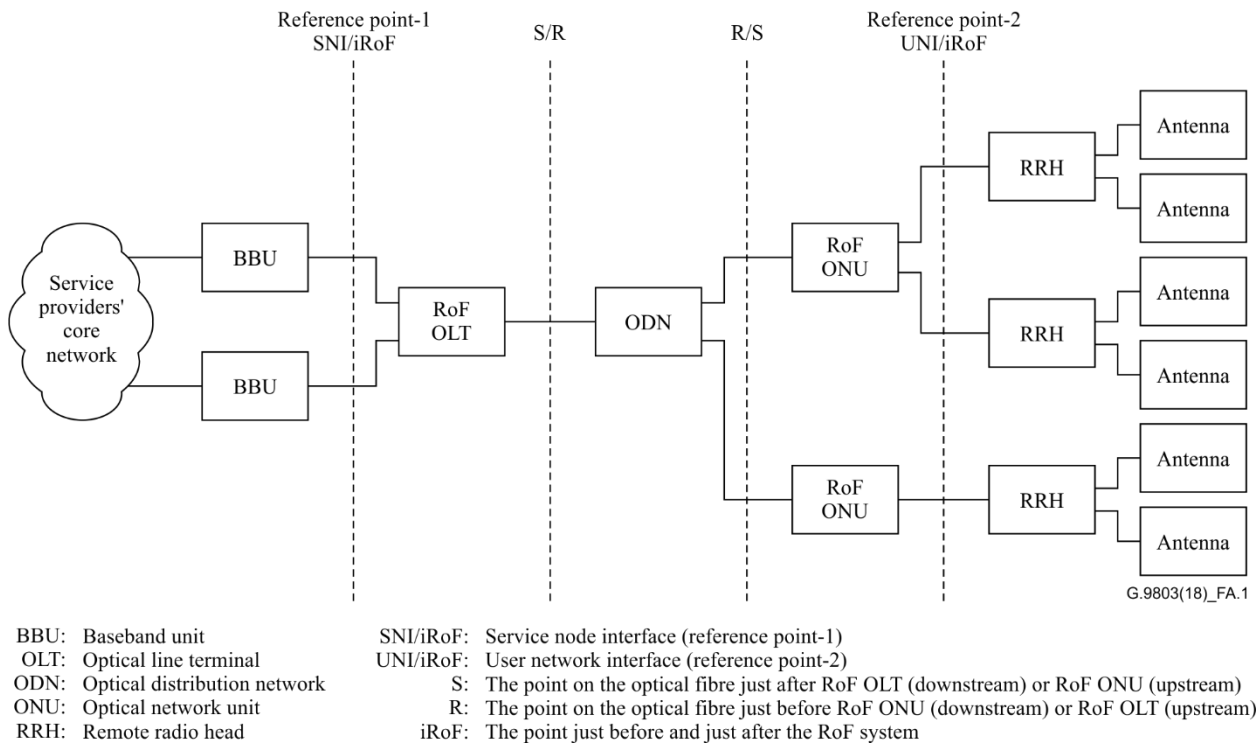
Reference point-1
SNI/iRoF

S/R

R/S

Reference point-2
UNI/iRoF

Service providers' core network

BBU

BBU

RoF OLT

ODN

RoF ONU

RoF ONU

RRH

RRH

RRH

Antenna

Antenna

Antenna

Antenna

Antenna

Antenna

G.9803(18)_FA.1

BBU: Baseband unit
OLT: Optical line terminal
ODN: Optical distribution network
ONU: Optical network unit
RRH: Remote radio head

SNI/iRoF: Service node interface (reference point-1)
UNI/iRoF: User network interface (reference point-2)
S: The point on the optical fibre just after RoF OLT (downstream) or RoF ONU (upstream)
R: The point on the optical fibre just before RoF ONU (downstream) or RoF OLT (upstream)
iRoF: The point just before and just after the RoF system